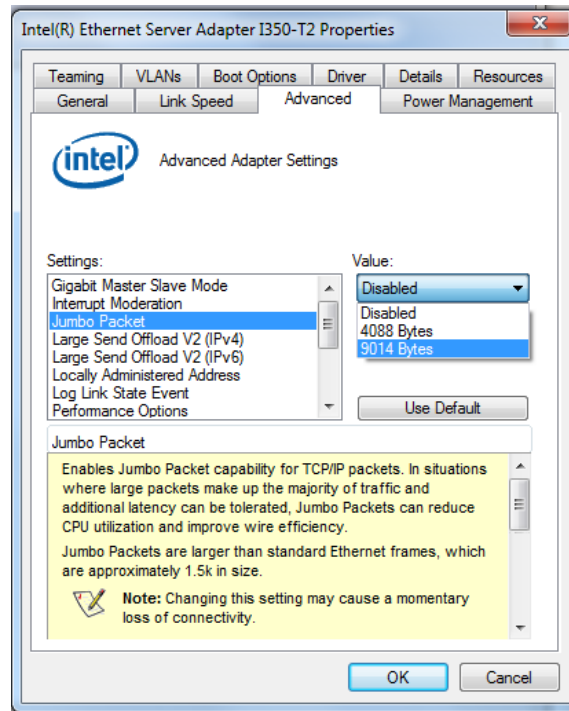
Intel(R) Ethernet Server Adapter I350-T2 Properties

Teaming | VLANs | Boot Options | Driver | Details | Resources
General | Link Speed | Advanced | Power Management

intel

Advanced Adapter Settings

Settings:
Gigabit Master Slave Mode
Interrupt Moderation
Jumbo Packet
Large Send Offload V2 (IPv4)
Large Send Offload V2 (IPv6)
Locally Administered Address
Log Link State Event
Performance Options

Value:
Disabled
Disabled
4088 Bytes
9014 Bytes

Use Default

Jumbo Packet

Enables Jumbo Packet capability for TCP/IP packets. In situations where large packets make up the majority of traffic and additional latency can be tolerated, Jumbo Packets can reduce CPU utilization and improve wire efficiency.

Jumbo Packets are larger than standard Ethernet frames, which are approximately 1.5k in size.

**Note:** Changing this setting may cause a momentary loss of connectivity.

OK Cancel